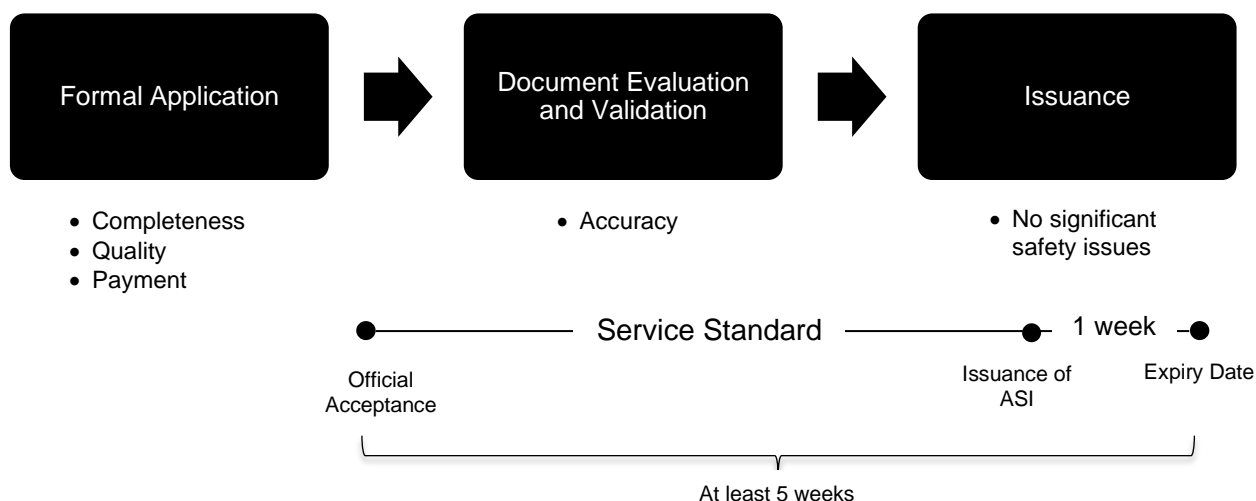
Formal Application

Document Evaluation and Validation

Issuance

- Completeness
- Quality
- Payment

- Accuracy

- No significant safety issues

Service Standard

1 week

Official Acceptance

Issuance of ASI

Expiry Date

At least 5 weeks